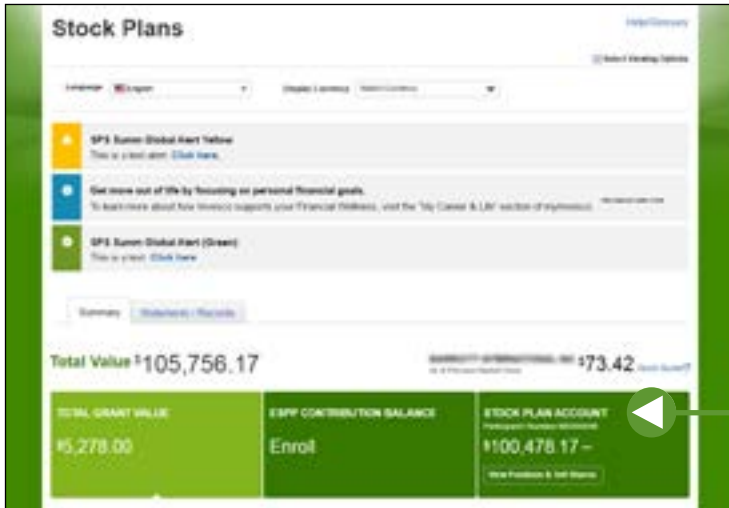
Stock Plans

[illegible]

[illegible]

Language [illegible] English

Display Currency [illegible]

SPS Summ Global Alert Yellow
This is a test alert. Click here.

Get more out of life by focusing on personal financial goals.
To learn more about how Invesco supports your Financial Wellness, visit the "My Career & Life" section of myinvesco. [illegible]

SPS Summ Global Alert (Green)
This is a test. Click here

Summary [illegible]

Total Value $105,756.17

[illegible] $73.42 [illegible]

TOTAL GRANT VALUE
$5,278.00

ESPP CONTRIBUTION BALANCE
Enroll

STOCK PLAN ACCOUNT
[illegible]
$100,478.17
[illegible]